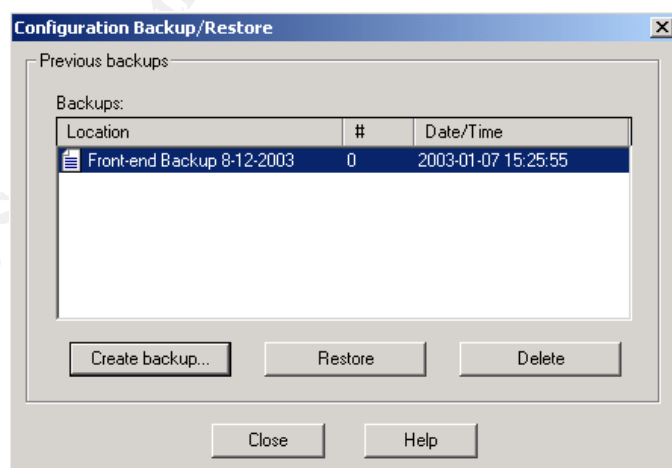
Configuration Backup/Restore

Previous backups

Backups:

| Location | # | Date/Time |
|---|---|---|
| Front-end Backup 8-12-2003 | 0 | 2003-01-07 15:25:55 |

Create backup...

Restore

Delete

Close

Help